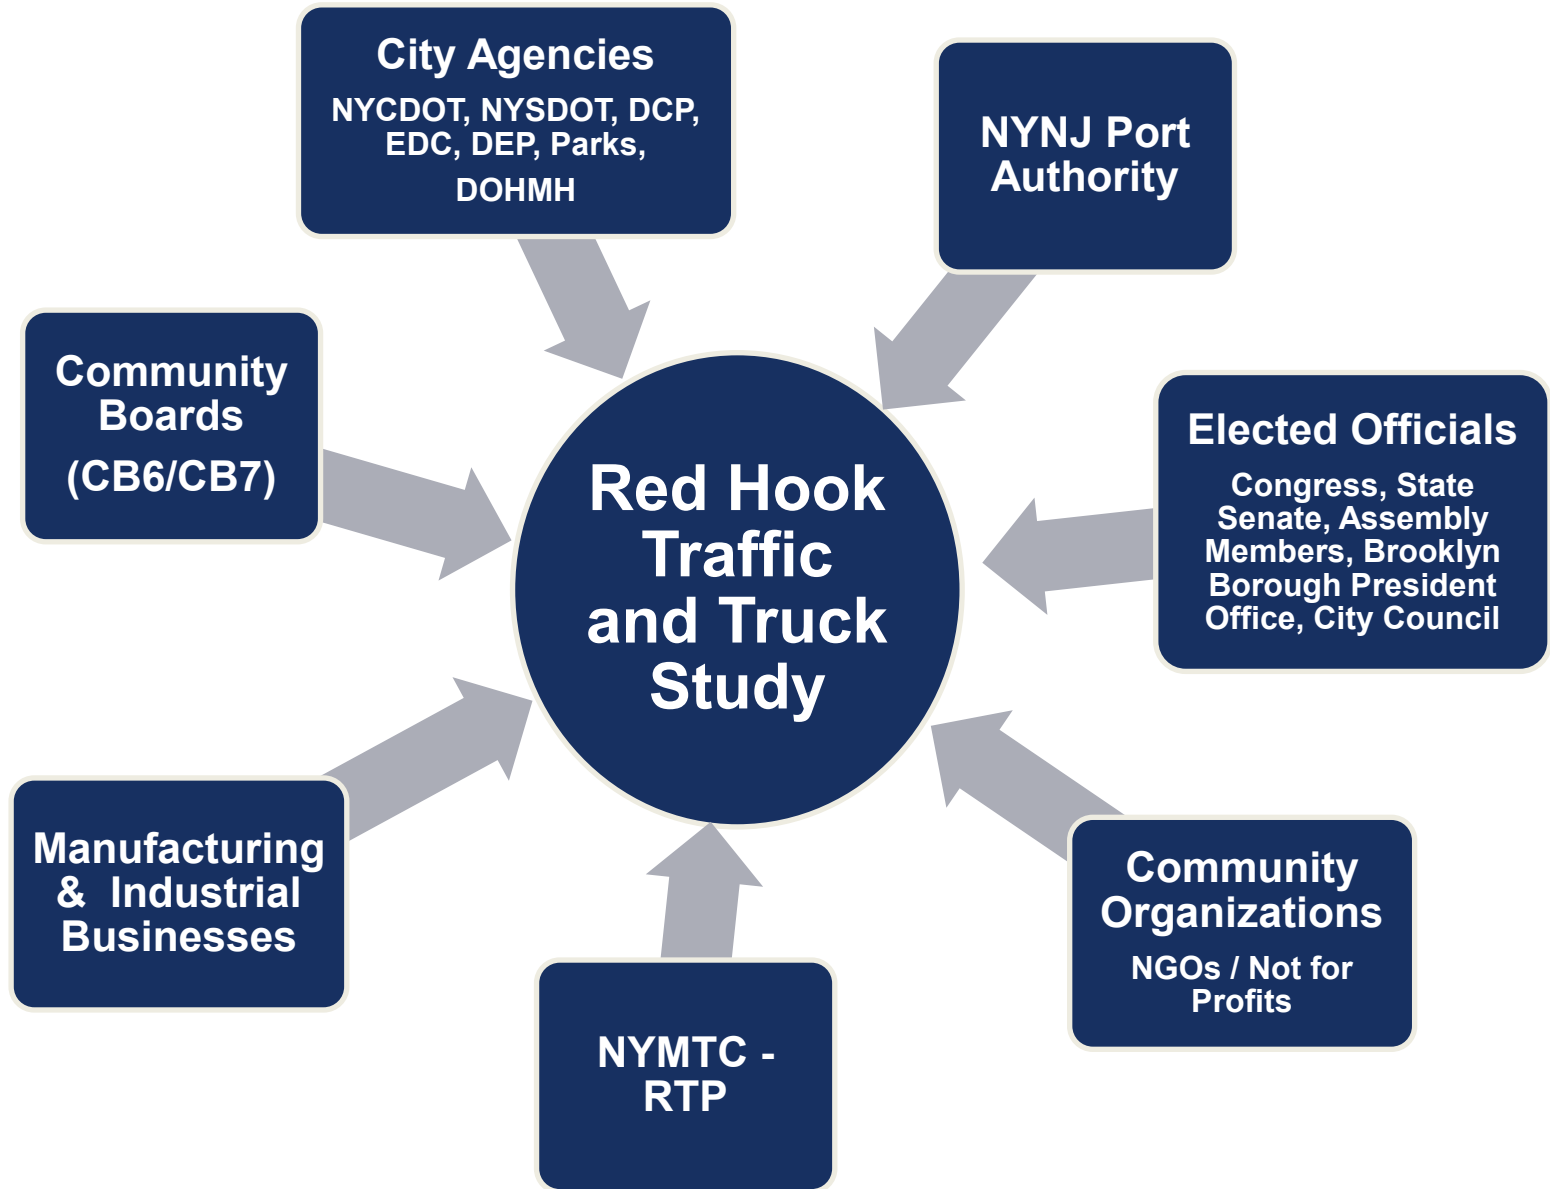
City Agencies
NYCDOT, NYSDOT, DCP, EDC, DEP, Parks, DOHMH

NYNJ Port Authority

Community Boards (CB6/CB7)

Red Hook Traffic and Truck Study

Elected Officials
Congress, State Senate, Assembly Members, Brooklyn Borough President Office, City Council

Manufacturing & Industrial Businesses

Community Organizations
NGOs / Not for Profits

NYMTC - RTP